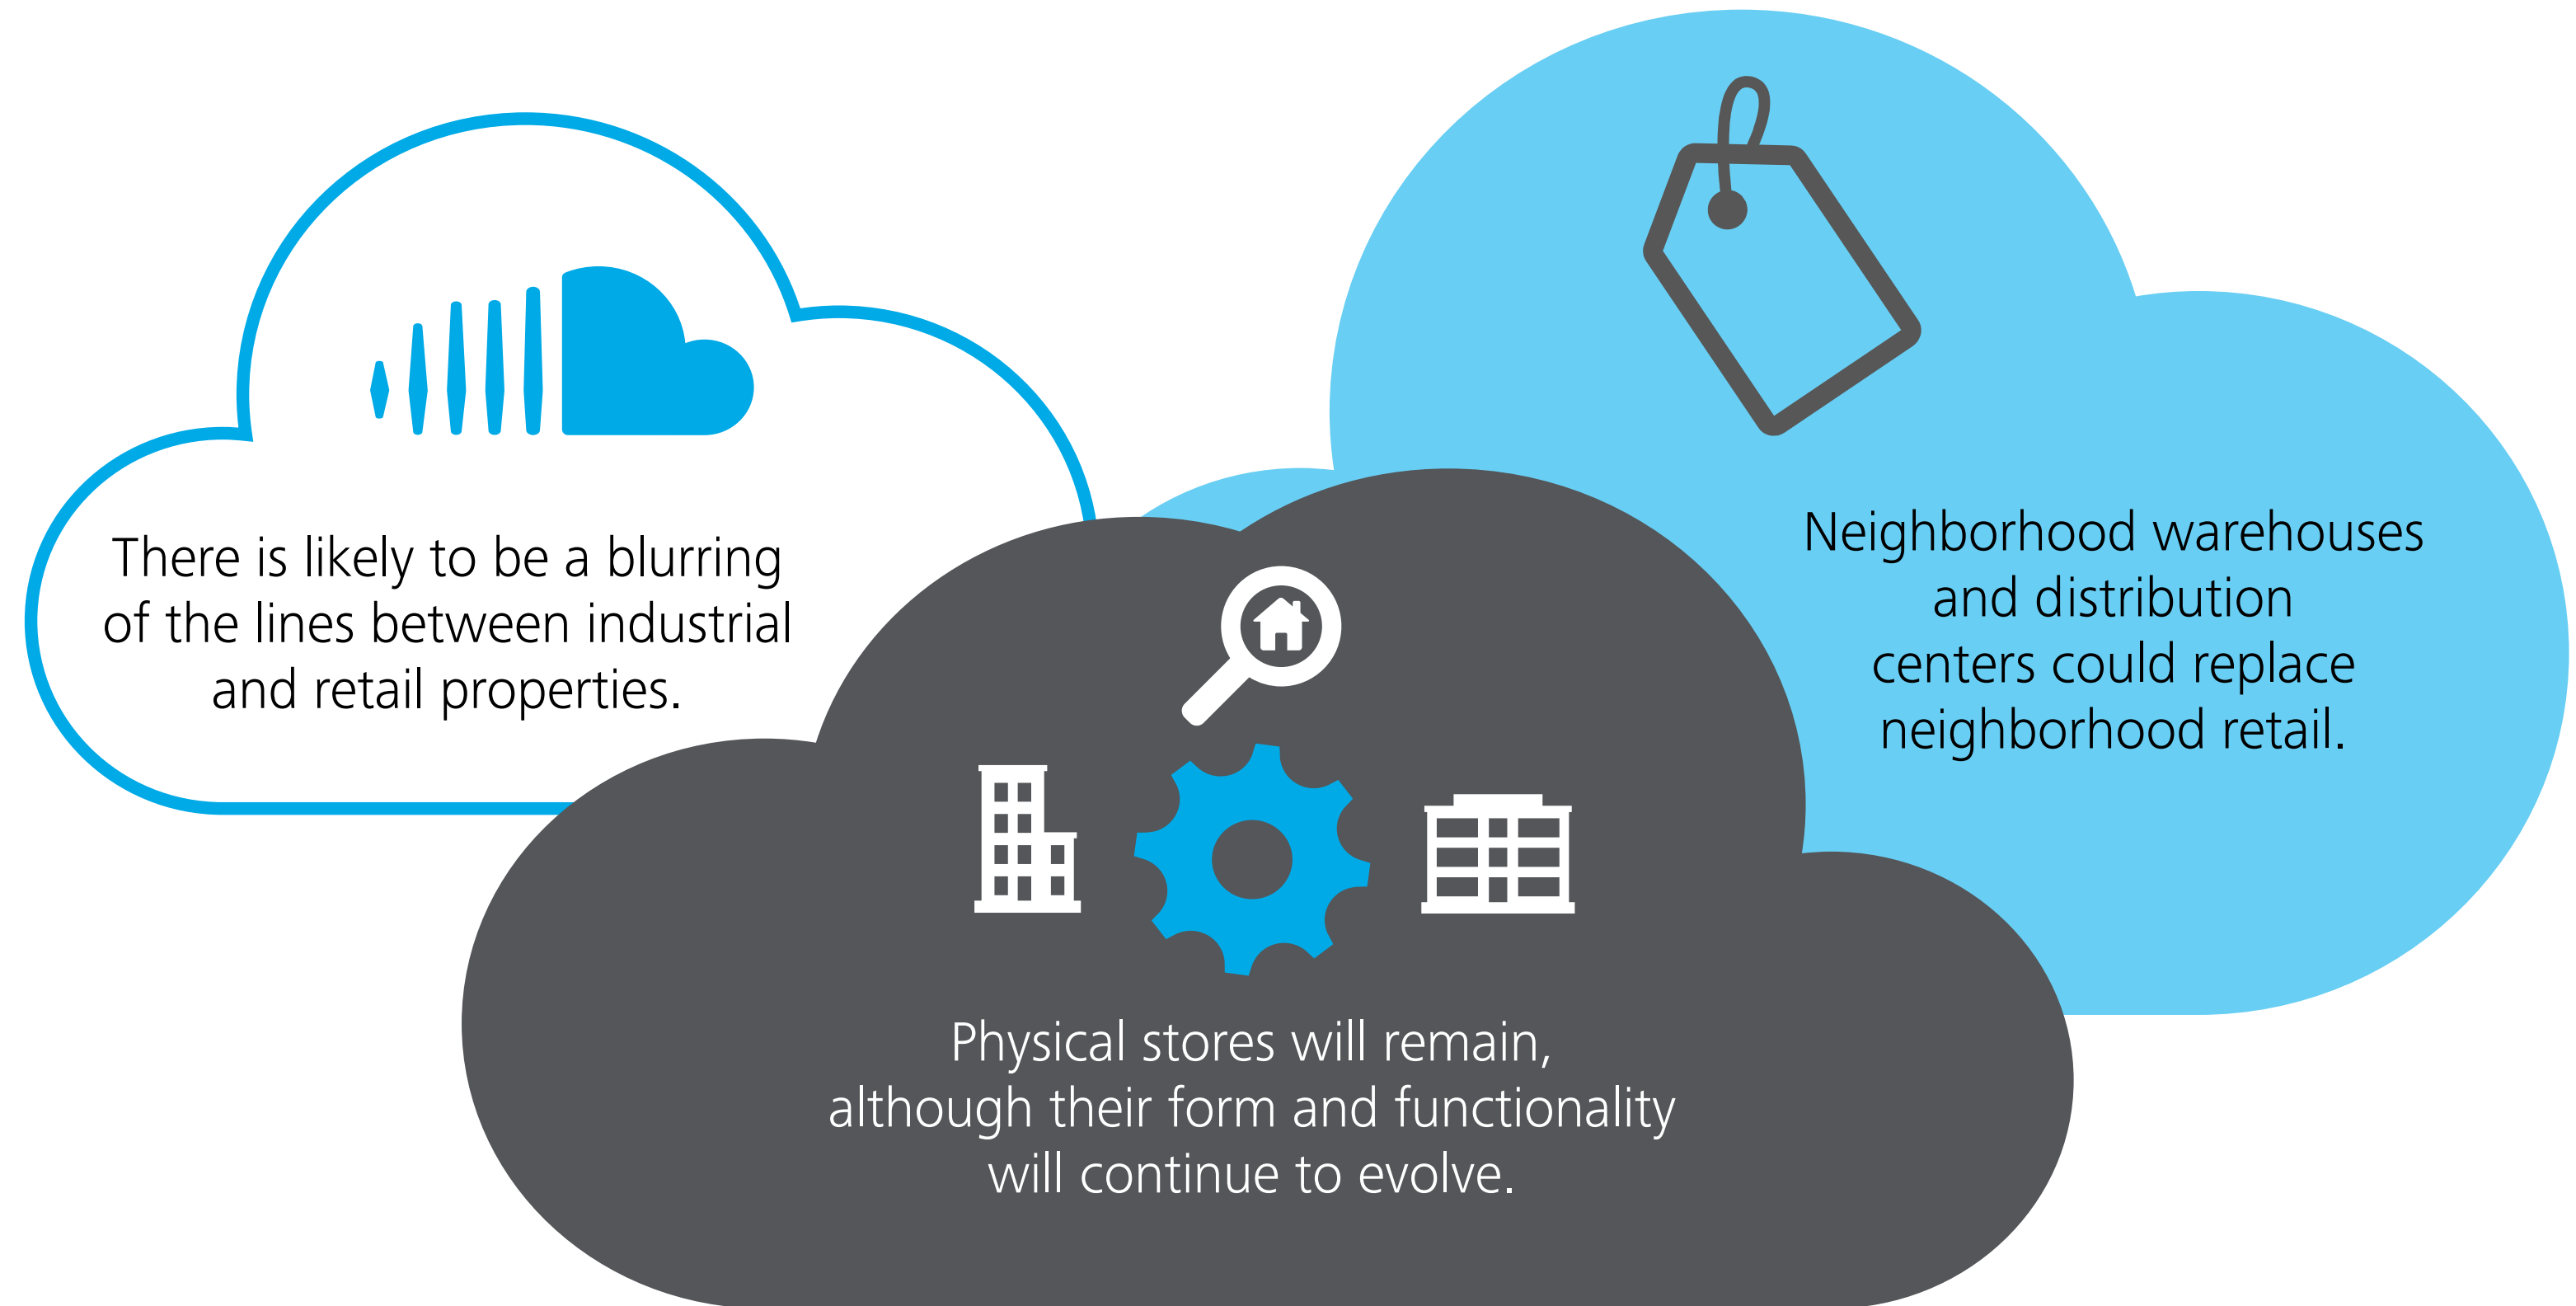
There is likely to be a blurring of the lines between industrial and retail properties.

Neighborhood warehouses and distribution centers could replace neighborhood retail.

Physical stores will remain, although their form and functionality will continue to evolve.